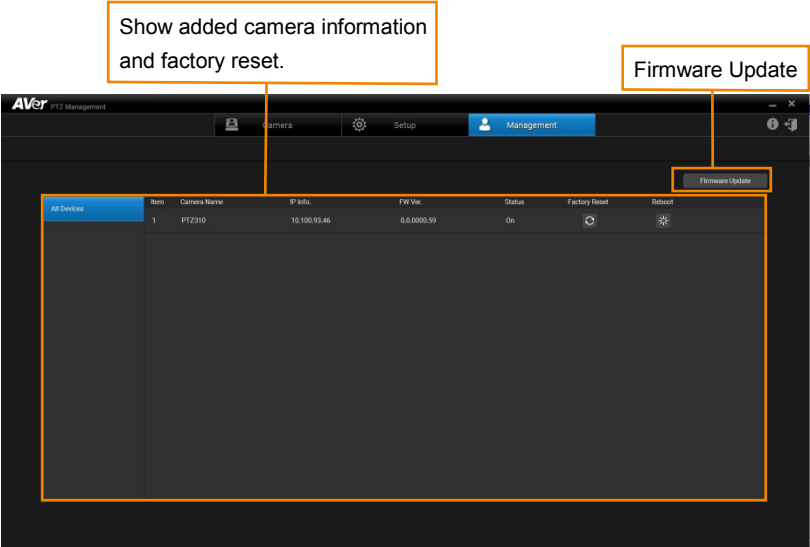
Show added camera information and factory reset.

Firmware Update

AVer PTZ Management

Camera

Setup

Management

Firmware Update

All Devices

| Item | Camera Name | IP Info. | FW Ver. | Status | Factory Reset | Reboot |
|---|---|---|---|---|---|---|
| 1 | PTZ310 | 10.100.93.46 | 0.0.0000.59 | On | | |